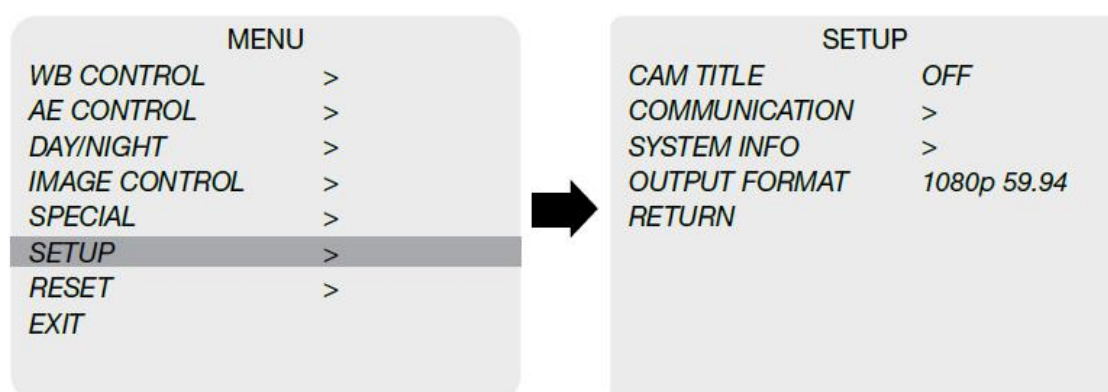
| MENU | |
|---|---|
| WB CONTROL | > |
| AE CONTROL | > |
| DAY/NIGHT | > |
| IMAGE CONTROL | > |
| SPECIAL | > |
| SETUP | > |
| RESET | > |
| EXIT | |

| SETUP | |
|---|---|
| CAM TITLE | OFF |
| COMMUNICATION | > |
| SYSTEM INFO | > |
| OUTPUT FORMAT | 1080p 59.94 |
| RETURN | |